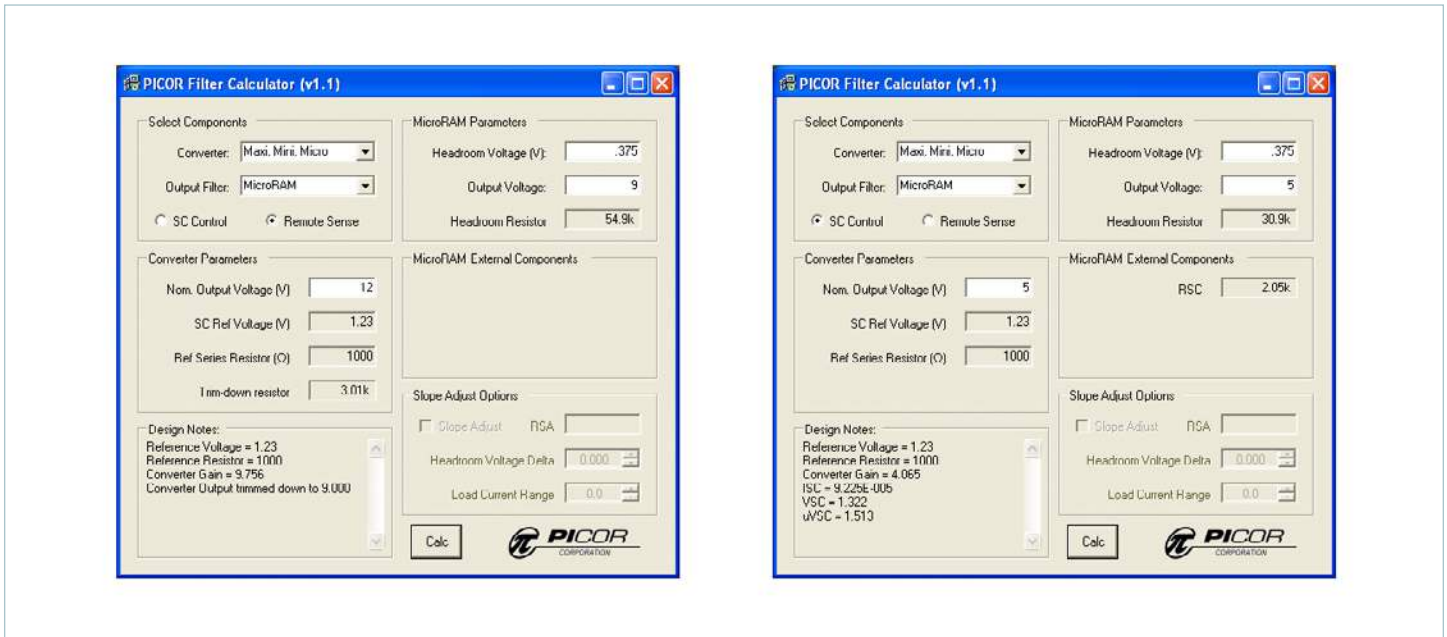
PICOR Filter Calculator (v1.1)

Select Components

Converter: Maxi, Mini, Micro

Output Filter: MicroRAM

SC Control

Remote Sense

MicroRAM Parameters

Headroom Voltage (V): .375

Output Voltage: 9

Headroom Resistor 54.9k

Converter Parameters

Nom. Output Voltage (V) 12

SC Ref Voltage (V) 1.23

Ref Series Resistor (O) 1000

Trim-down resistor 3.01k

MicroRAM External Components

Slope Adjust Options

Slope Adjust RSA

Headroom Voltage Delta 0.000

Load Current Range 0.0

Design Notes:
Reference Voltage = 1.23
Reference Resistor = 1000
Converter Gain = 9.756
Converter Output trimmed down to 9.000

Calc

PICOR CORPORATION

PICOR Filter Calculator (v1.1)

Select Components

Converter: Maxi, Mini, Micro

Output Filter: MicroRAM

SC Control

Remote Sense

MicroRAM Parameters

Headroom Voltage (V): .375

Output Voltage: 5

Headroom Resistor 30.9k

Converter Parameters

Nom. Output Voltage (V) 5

SC Ref Voltage (V) 1.23

Ref Series Resistor (O) 1000

MicroRAM External Components

RSC 2.05k

Slope Adjust Options

Slope Adjust RSA

Headroom Voltage Delta 0.000

Load Current Range 0.0

Design Notes:
Reference Voltage = 1.23
Reference Resistor = 1000
Converter Gain = 4.065
ISC = 9.225E-005
VSC = 1.322
uVSC = 1.513

Calc

PICOR CORPORATION